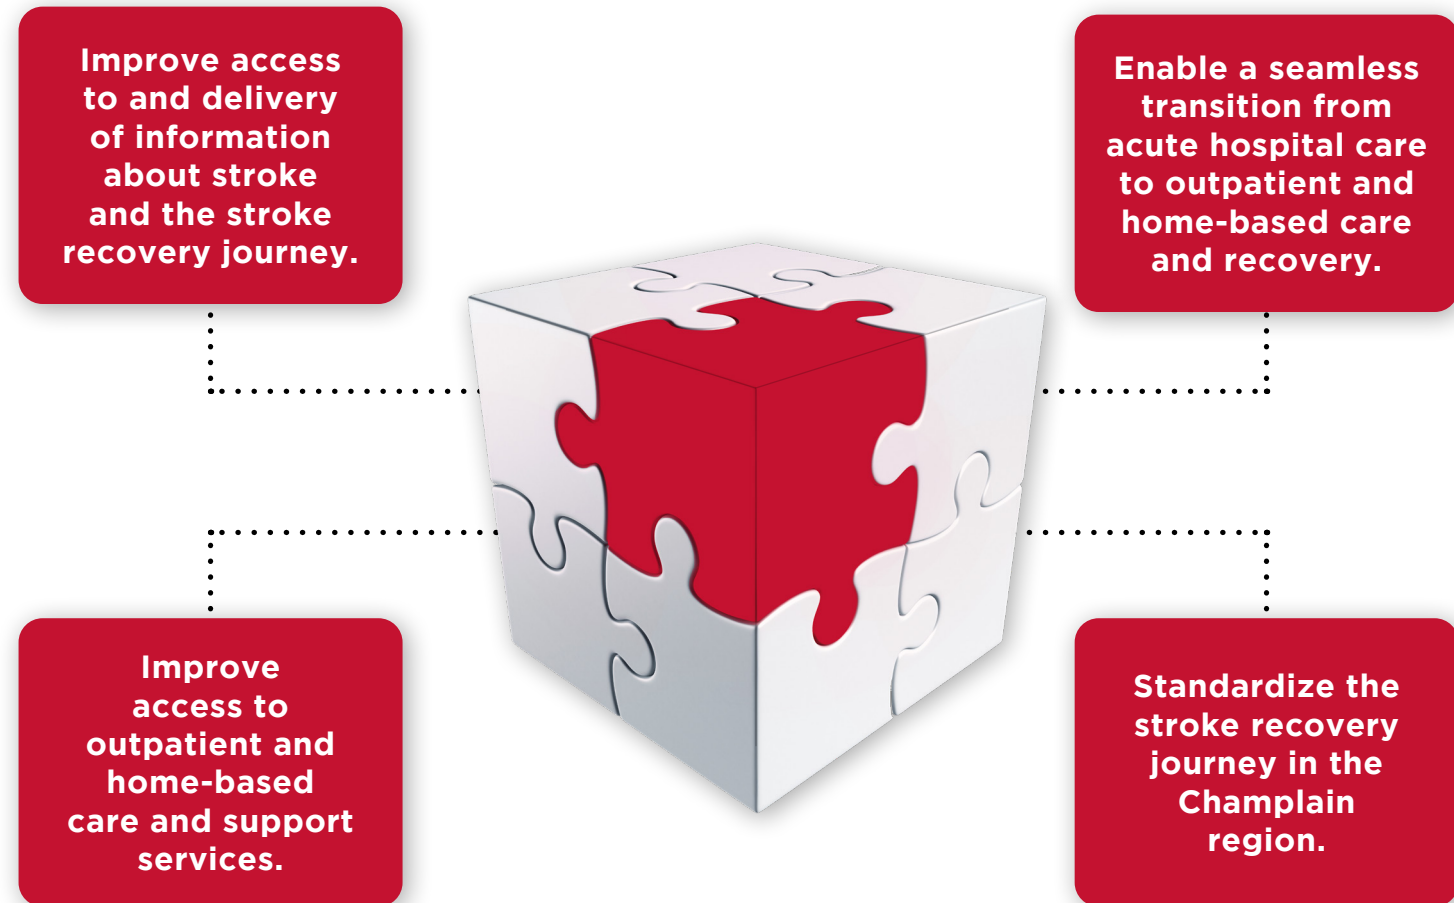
Improve access to and delivery of information about stroke and the stroke recovery journey.

Enable a seamless transition from acute hospital care to outpatient and home-based care and recovery.

Improve access to outpatient and home-based care and support services.

Standardize the stroke recovery journey in the Champlain region.